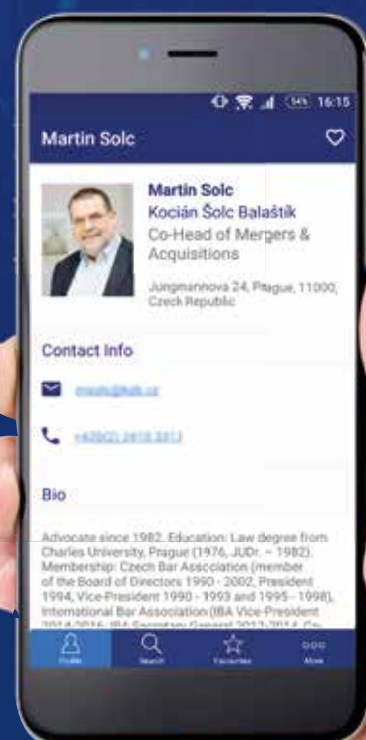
54% 16:15

Martin Solc

Martin Solc
Kocián Šolc Balaštík
Co-Head of Mergers & Acquisitions

Jungmannova 24, Prague, 11000, Czech Republic

Contact Info

msolc@ksb.cz

+420(2) 2410 3311

Bio

Advocate since 1982. Education: Law degree from Charles University, Prague (1976, JUDr. – 1982). Membership: Czech Bar Association (member of the Board of Directors 1990 - 2002, President 1994, Vice-President 1990 - 1993 and 1995 - 1998), International Bar Association (IBA Vice-President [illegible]

Profile Search Favourites More